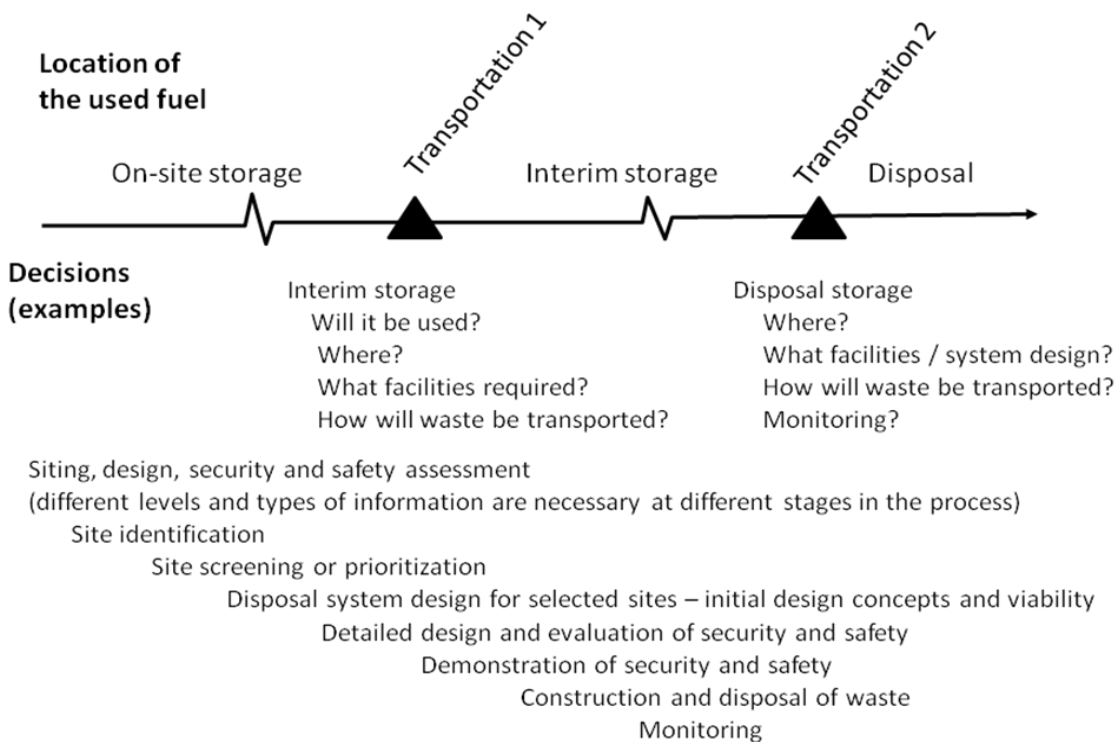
Location of the used fuel

On-site storage

Transportation 1

Interim storage

Transportation 2

Disposal

Decisions (examples)

Interim storage
Will it be used?
Where?
What facilities required?
How will waste be transported?

Disposal storage
Where?
What facilities / system design?
How will waste be transported?
Monitoring?

Siting, design, security and safety assessment
(different levels and types of information are necessary at different stages in the process)
Site identification
Site screening or prioritization
Disposal system design for selected sites – initial design concepts and viability
Detailed design and evaluation of security and safety
Demonstration of security and safety
Construction and disposal of waste
Monitoring